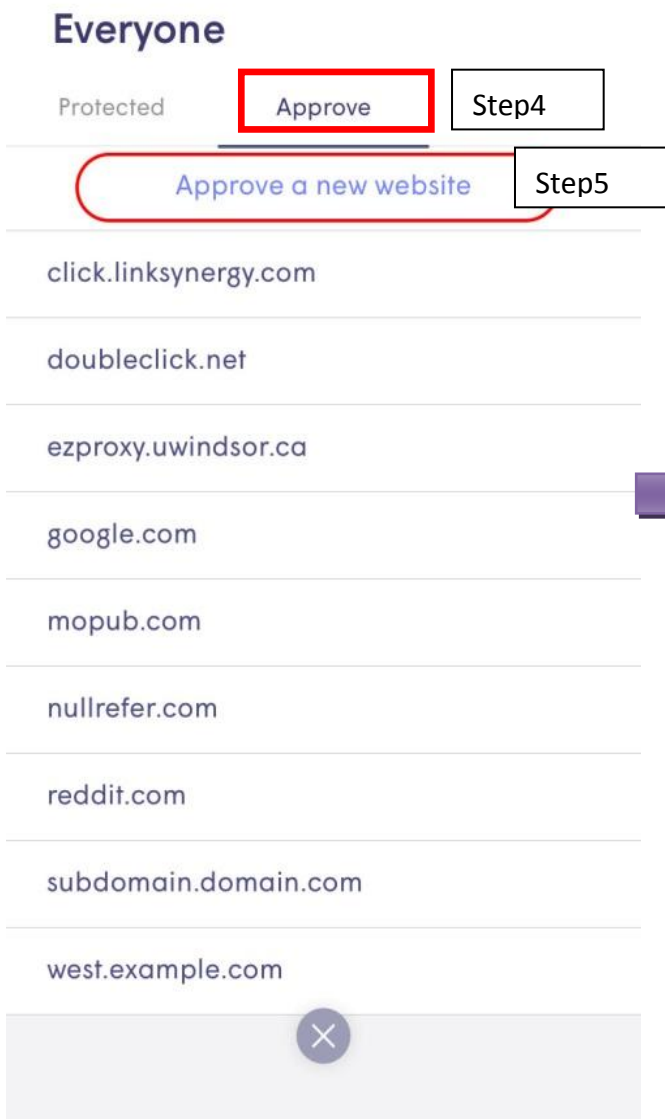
Everyone

Protected

Approve

Step4

Approve a new website

Step5

click.linksynergy.com

doubleclick.net

ezproxy.uwindsor.ca

google.com

mopub.com

nullrefer.com

reddit.com

subdomain.domain.com

west.example.com